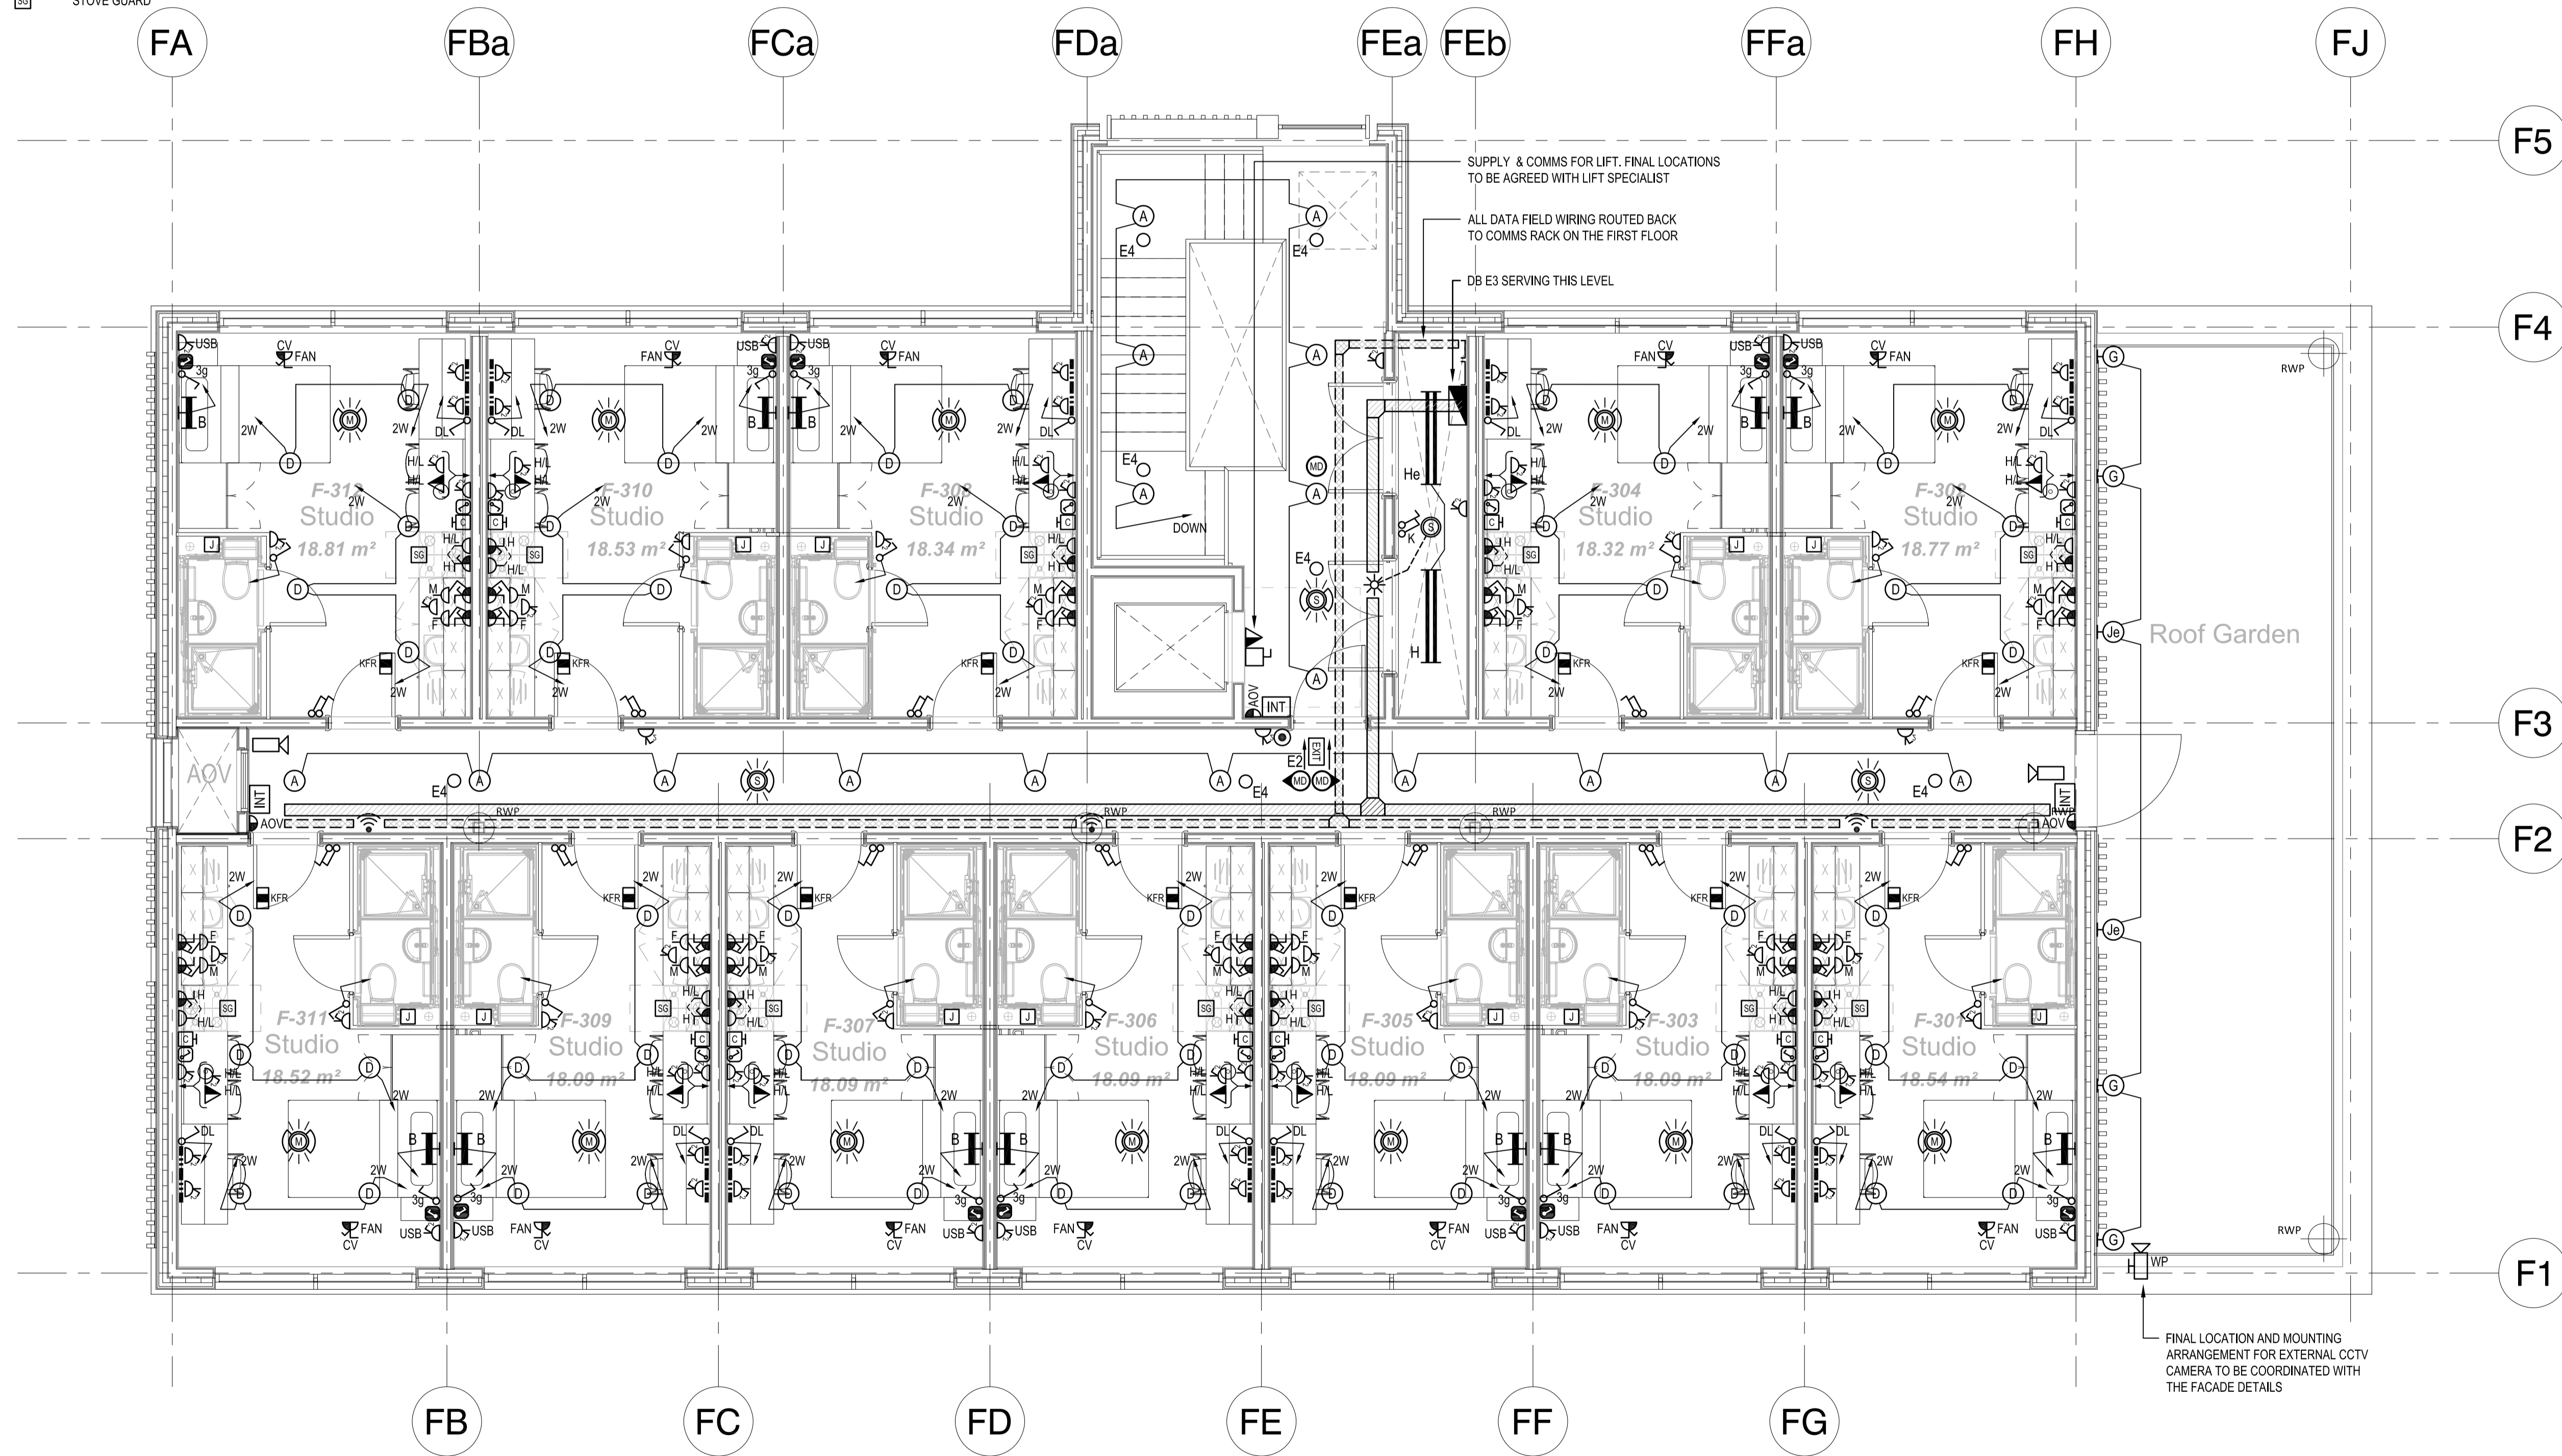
STOVE GUARD

FA FBa FCa FDa FEa FEb FFa FH FJ

F5 F4 F3 F2 F1

SUPPLY & COMMS FOR LIFT. FINAL LOCATIONS TO BE AGREED WITH LIFT SPECIALIST

ALL DATA FIELD WIRING ROUTED BACK TO COMMS RACK ON THE FIRST FLOOR

DB E3 SERVING THIS LEVEL

F-312 Studio 18.81 m²

F-310 Studio 18.53 m²

F-308 Studio 18.34 m²

F-304 Studio 18.32 m²

F-302 Studio 18.77 m²

Roof Garden

DOWN

AOV

INT

EXIT

RWP

F-311 Studio 18.52 m²

F-309 Studio 18.09 m²

F-307 Studio 18.09 m²

F-306 Studio 18.09 m²

F-305 Studio 18.09 m²

F-303 Studio 18.09 m²

F-301 Studio 18.54 m²

WP

FINAL LOCATION AND MOUNTING ARRANGEMENT FOR EXTERNAL CCTV CAMERA TO BE COORDINATED WITH THE FACADE DETAILS

FB FC FD FE FF FG